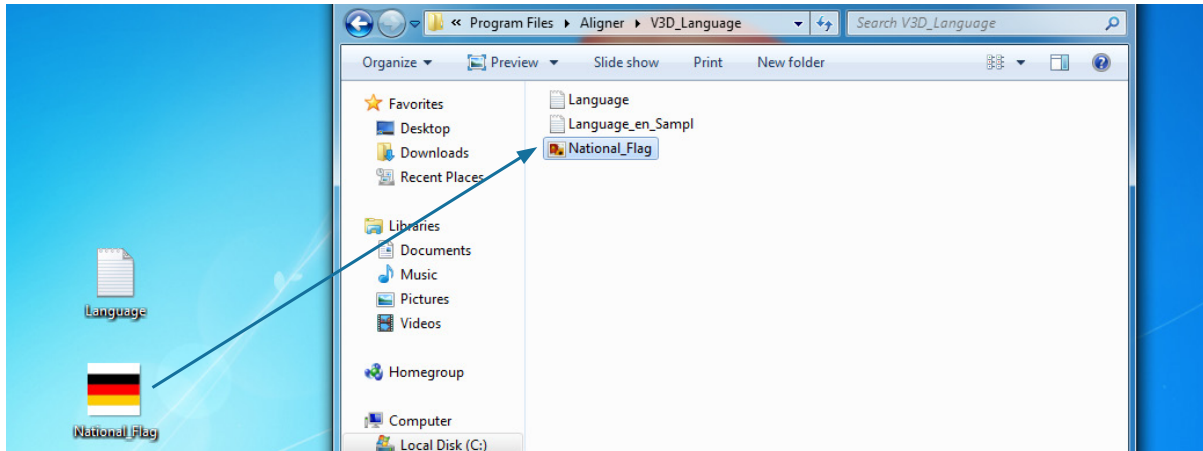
« Program Files ▸ Aligner ▸ V3D_Language

Search V3D_Language

Organize ▾ Preview ▾ Slide show Print New folder

Favorites
Desktop
Downloads
Recent Places

Libraries
Documents
Music
Pictures
Videos

Homegroup

Computer
Local Disk (C:)

Language
Language_en_Sampl
National_Flag

Language

National_Flag